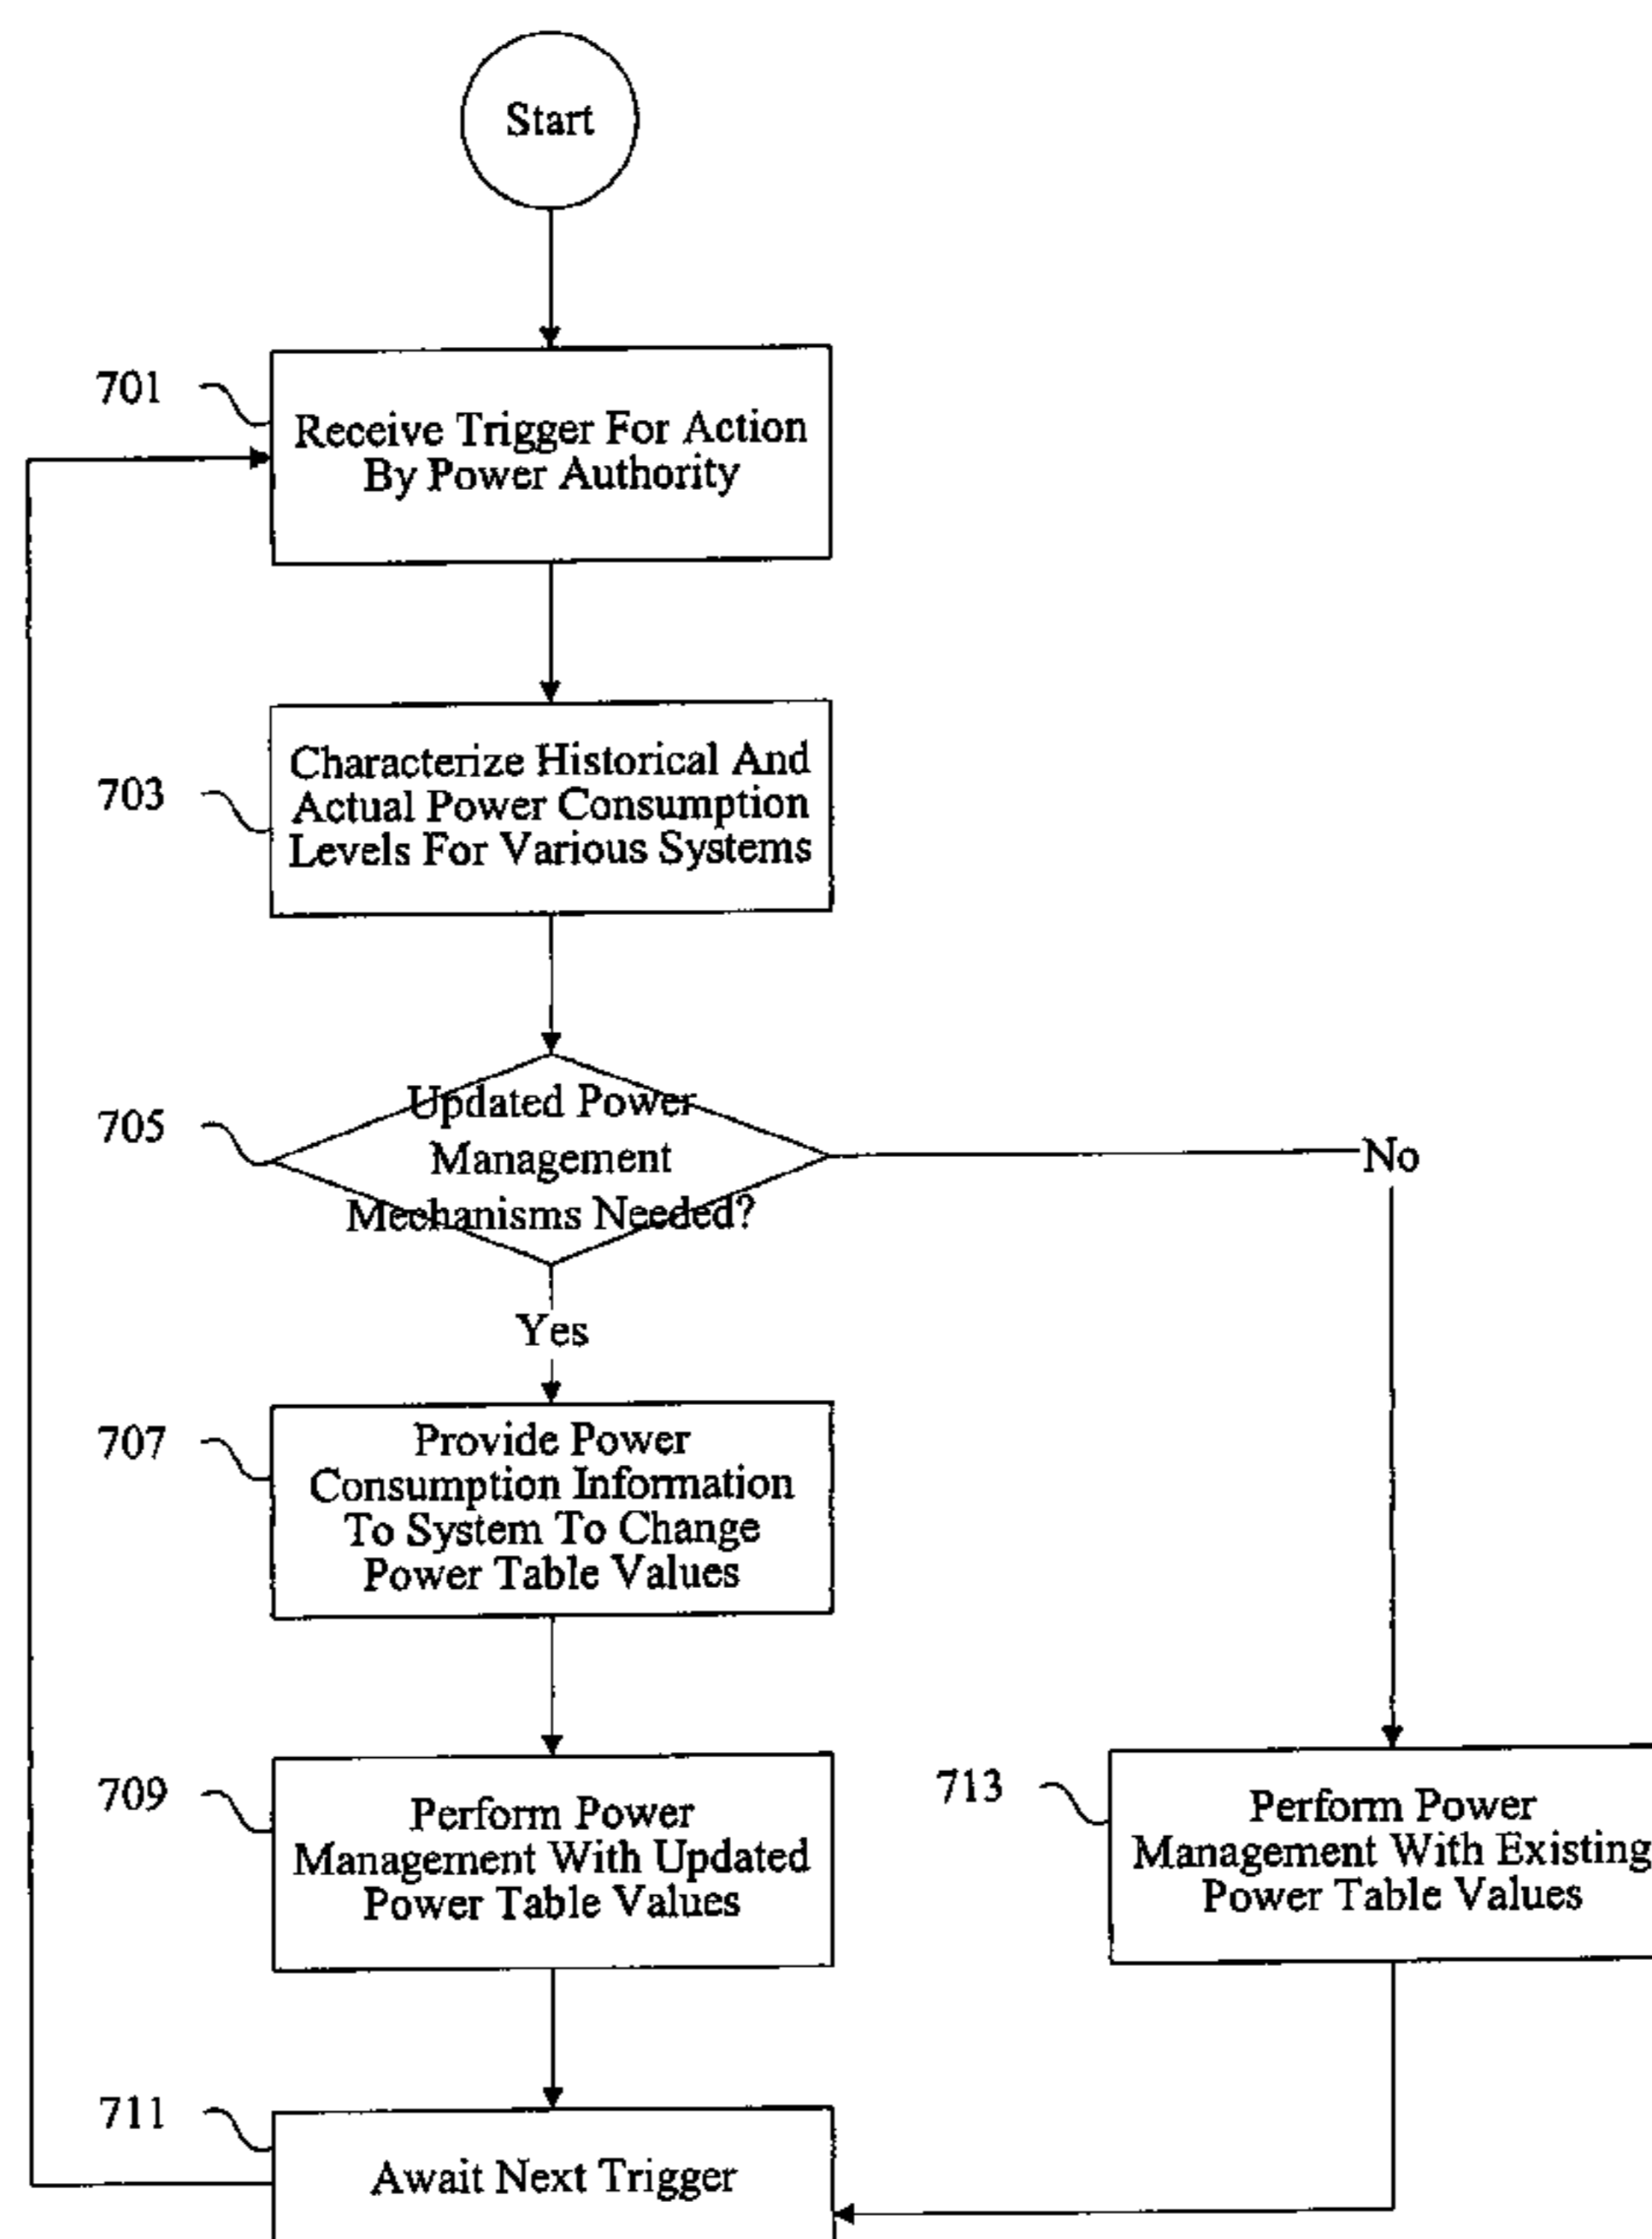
Start

701

Receive Trigger For Action By Power Authority

703

Characterize Historical And Actual Power Consumption Levels For Various Systems

705

Updated Power Management Mechanisms Needed?

No

Yes

707

Provide Power Consumption Information To System To Change Power Table Values

709

Perform Power Management With Updated Power Table Values

713

Perform Power Management With Existing Power Table Values

711

Await Next Trigger